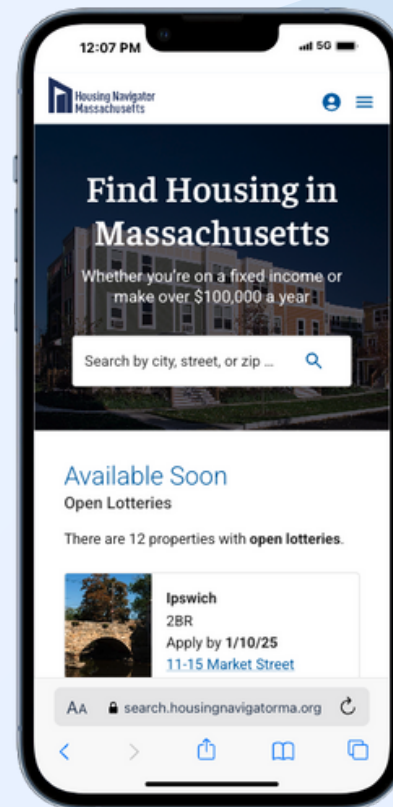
12:07 PM
5G

Housing Navigator Massachusetts

Find Housing in Massachusetts

Whether you're on a fixed income or make over $100,000 a year

Search by city, street, or zip ...

Available Soon

Open Lotteries

There are 12 properties with **open lotteries**.

Ipswich
2BR
Apply by **1/10/25**
11-15 Market Street

AA search.housingnavigatorma.org